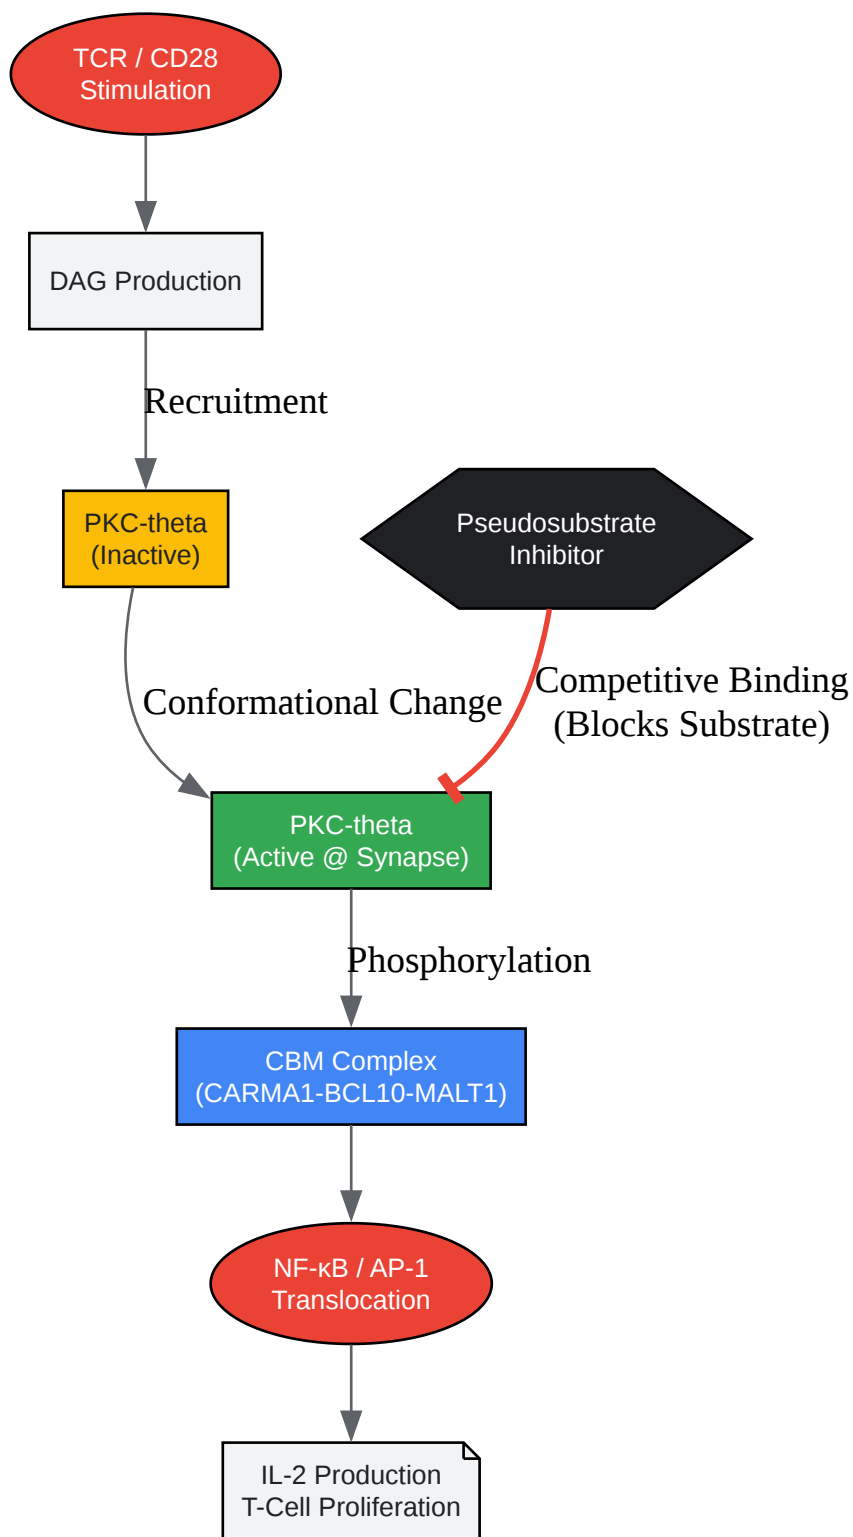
TCR / CD28
Stimulation

DAG Production

Recruitment

PKC-theta
(Inactive)

Pseudosubstrate
Inhibitor

Conformational Change

Competitive Binding
(Blocks Substrate)

PKC-theta
(Active @ Synapse)

Phosphorylation

CBM Complex
(CARMA1-BCL10-MALT1)

NF-κB / AP-1
Translocation

IL-2 Production
T-Cell Proliferation